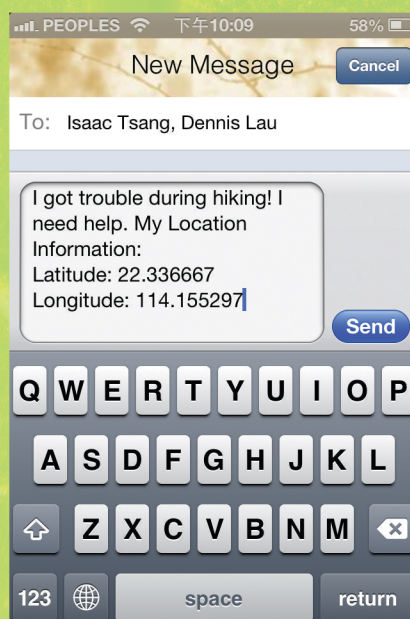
PEOPLES 下午10:09 58%

New Message

Cancel

To: Isaac Tsang, Dennis Lau

I got trouble during hiking! I need help. My Location Information:
Latitude: 22.336667
Longitude: 114.155297

Send

Q W E R T Y U I O P

A S D F G H J K L

Z X C V B N M

123

space

return